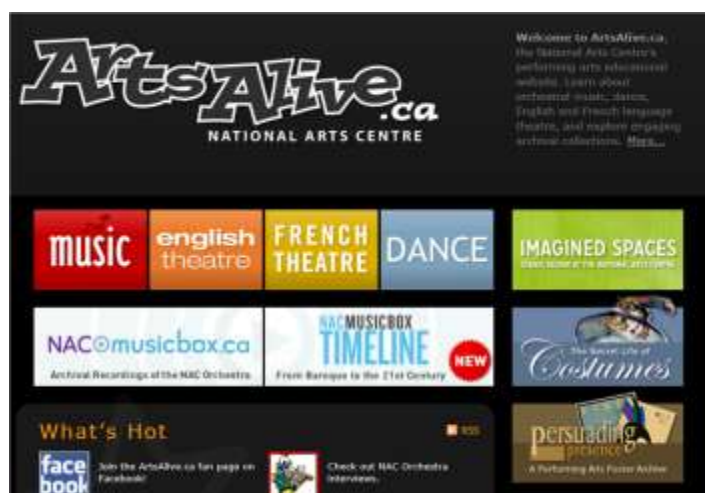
ArtsAlive.ca
NATIONAL ARTS CENTRE

Welcome to ArtsAlive.ca, the National Arts Centre's performing arts educational website. Learn about orchestral music, dance, English and French language theatre, and explore engaging archival collections. More...

music
english theatre
FRENCH THEATRE
DANCE
IMAGINED SPACES
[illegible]

NACmusicbox.ca
Archival Recordings of the NAC Orchestra

NACMUSICBOX TIMELINE
From Baroque to the 21st Century
NEW

The Secret Life of Costumes

What's Hot
RSS

facebook
Join the ArtsAlive.ca fan page on Facebook!

Check out NAC Orchestra interviews.

persuading presence
A Performing Arts Poster Archive